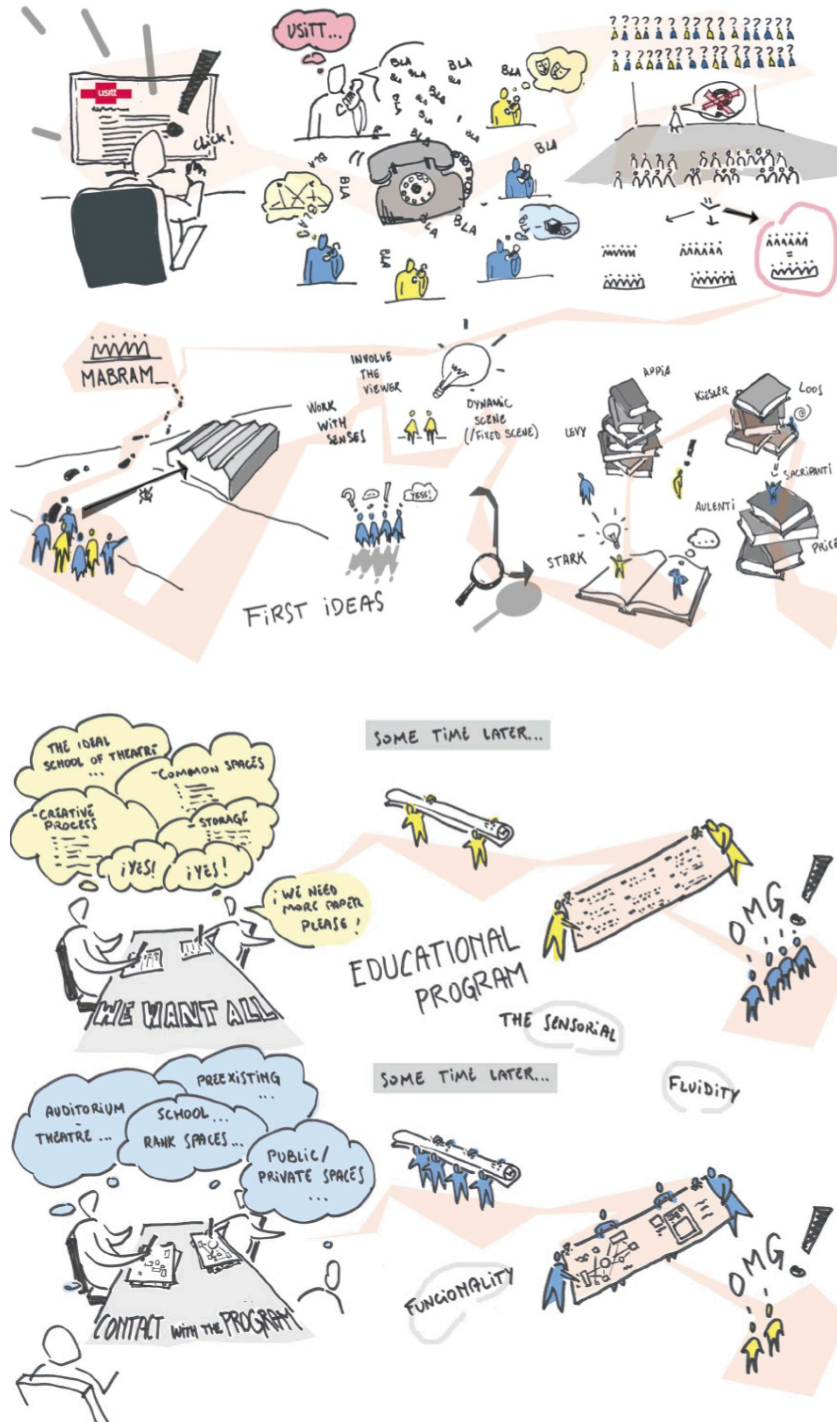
USITT...

usitt

Click!

BLA BLA BLA BLA BLA BLA BLA BLA BLA BLA BLA BLA BLA BLA BLA

???????????????
???????????????

MABRAM

WORK WITH SENSES

INVOLVE THE VIEWER

DYNAMIC SCENE (/FIXED SCENE)

YES!

FIRST IDEAS

APPIA

KIESLER

LOOS

LEVY

SACRIPANTI

AULENTI

PRICE

STARK

THE IDEAL SCHOOL OF THEATRE ...

-COMMON SPACES

-CREATIVE PROCESS

-STORAGE

¡YES!

¡YES!

¡WE NEED MORE PAPER PLEASE!

WE WANT ALL

SOME TIME LATER...

EDUCATIONAL PROGRAM

OMG!

THE SENSORIAL

SOME TIME LATER...

FLUIDITY

PREEXISTING ...

AUDITORIUM - THEATRE ...

SCHOOL ... RANK SPACES ...

PUBLIC/ PRIVATE SPACES ...

FUNCIONALITY

OMG!

CONTACT WITH THE PROGRAM